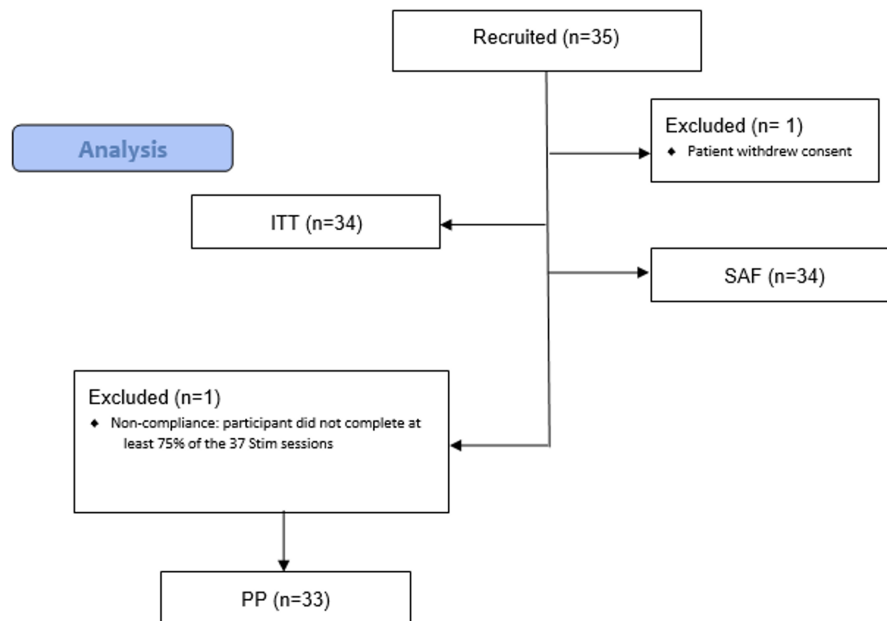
Recruited (n=35)

Analysis

Excluded (n= 1)
◆ Patient withdrew consent

ITT (n=34)

SAF (n=34)

Excluded (n=1)
◆ Non-compliance: participant did not complete at least 75% of the 37 Stim sessions

PP (n=33)